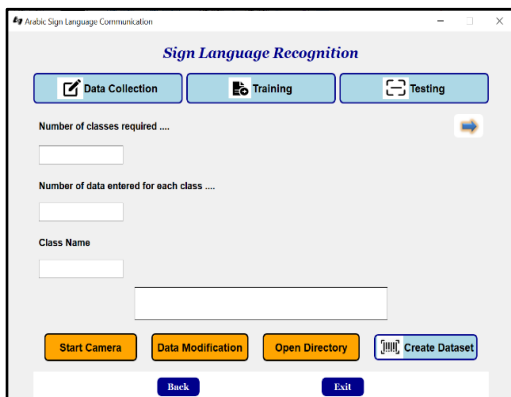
Arabic Sign Language Communication

Sign Language Recognition

Data Collection

Training

Testing

Number of classes required ....

Number of data entered for each class ....

Class Name

Start Camera

Data Modification

Open Directory

Create Dataset

Back

Exit